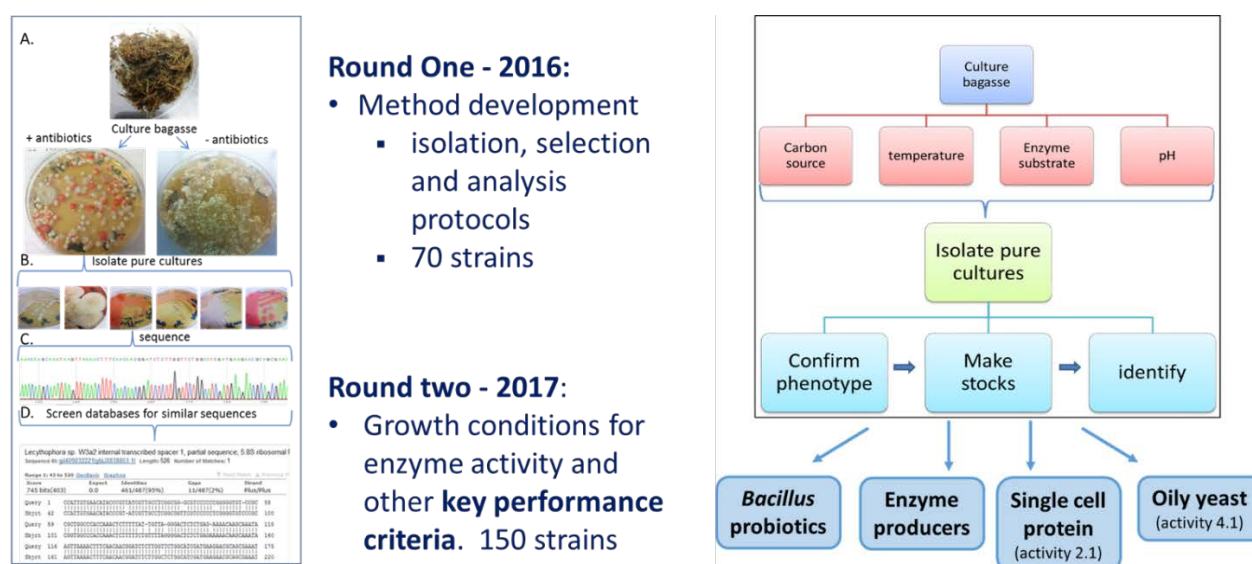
A.

Culture bagasse

+ antibiotics

- antibiotics

B. Isolate pure cultures

C. sequence

D. Screen databases for similar sequences

Lecythophora sp. W3a2 internal transcribed spacer 1, partial sequence, 5.8S ribosomal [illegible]

Score 745 bits(403) Expect 0.0 Identities 461/487(95%) Gaps 11/487(2%) Strand Plus/Plus

Round One - 2016:

• Method development

▪ isolation, selection and analysis protocols

▪ 70 strains

Round two - 2017:

• Growth conditions for enzyme activity and other **key performance criteria**. 150 strains

Culture bagasse

Carbon source

temperature

Enzyme substrate

pH

Isolate pure cultures

Confirm phenotype

Make stocks

identify

*Bacillus* probiotics

Enzyme producers

Single cell protein (activity 2.1)

Oily yeast (activity 4.1)